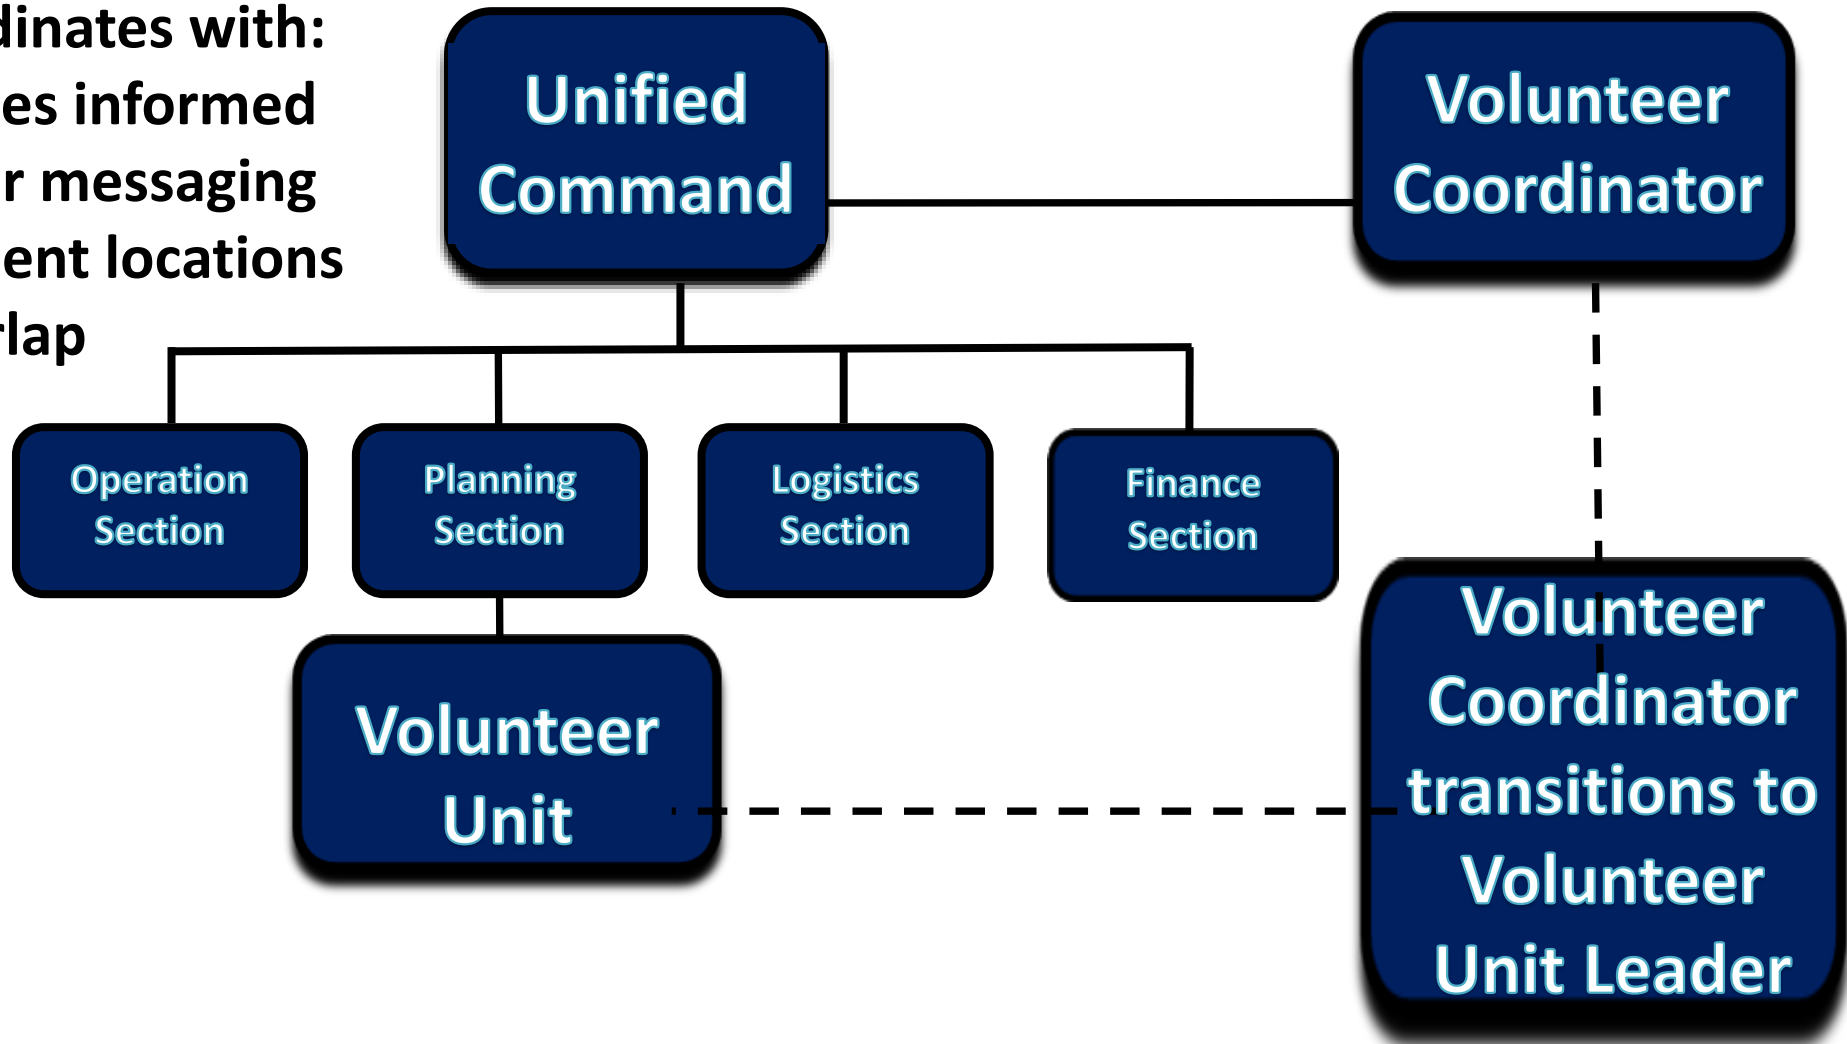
dinates with:
es informed
r messaging
ent locations
rlap

Unified Command

Volunteer Coordinator

Operation Section

Planning Section

Logistics Section

Finance Section

Volunteer Unit

Volunteer Coordinator transitions to Volunteer Unit Leader